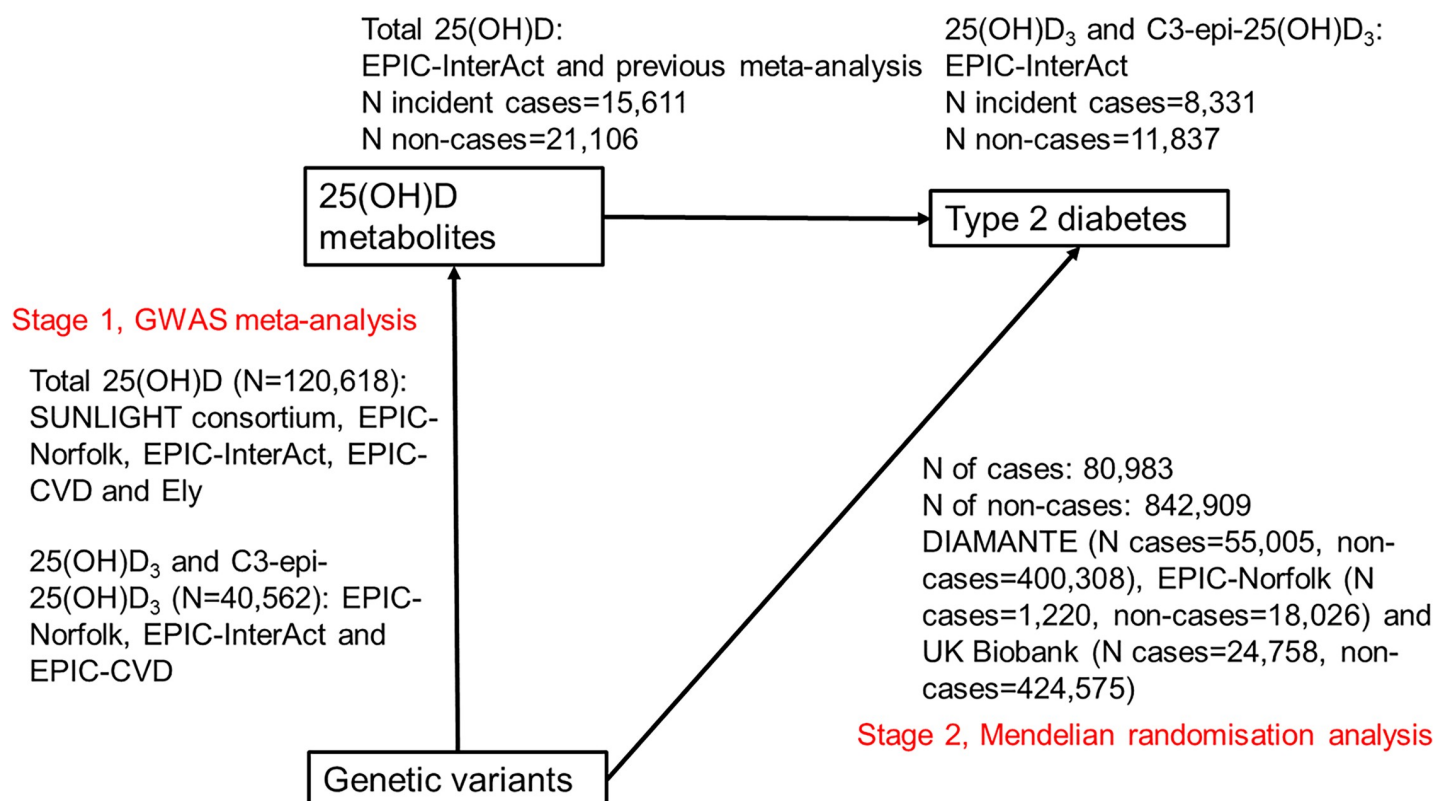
Total 25(OH)D:
EPIC-InterAct and previous meta-analysis
N incident cases=15,611
N non-cases=21,106

25(OH)$D_3$ and C3-epi-25(OH)$D_3$:
EPIC-InterAct
N incident cases=8,331
N non-cases=11,837

25(OH)D metabolites

Type 2 diabetes

Stage 1, GWAS meta-analysis

Total 25(OH)D (N=120,618): SUNLIGHT consortium, EPIC-Norfolk, EPIC-InterAct, EPIC-CVD and Ely

25(OH)$D_3$ and C3-epi-25(OH)$D_3$ (N=40,562): EPIC-Norfolk, EPIC-InterAct and EPIC-CVD

N of cases: 80,983
N of non-cases: 842,909
DIAMANTE (N cases=55,005, non-cases=400,308), EPIC-Norfolk (N cases=1,220, non-cases=18,026) and UK Biobank (N cases=24,758, non-cases=424,575)

Stage 2, Mendelian randomisation analysis

Genetic variants